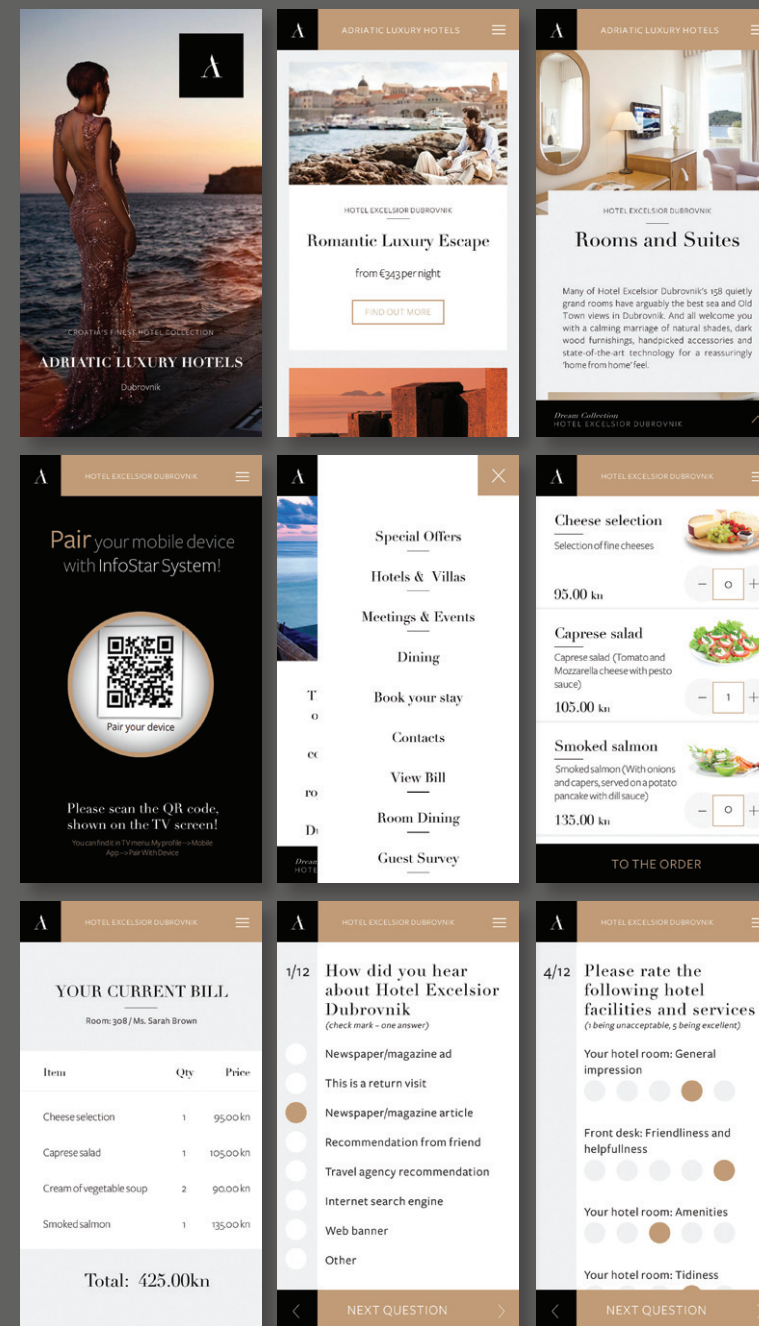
A

CROATIA'S FINEST HOTEL COLLECTION

ADRIATIC LUXURY HOTELS

Dubrovnik

A ADRIATIC LUXURY HOTELS

HOTEL EXCELSIOR DUBROVNIK

Romantic Luxury Escape

from €343 per night

FIND OUT MORE

A ADRIATIC LUXURY HOTELS

HOTEL EXCELSIOR DUBROVNIK

Rooms and Suites

Many of Hotel Excelsior Dubrovnik's 158 quietly grand rooms have arguably the best sea and Old Town views in Dubrovnik. And all welcome you with a calming marriage of natural shades, dark wood furnishings, handpicked accessories and state-of-the-art technology for a reassuringly 'home from home' feel.

Dream Collection
HOTEL EXCELSIOR DUBROVNIK

A HOTEL EXCELSIOR DUBROVNIK

Pair your mobile device with InfoStar System!

Pair your device

Please scan the QR code, shown on the TV screen!

You can find it in TV menu: My profile --> Mobile App --> Pair With Device

A

Special Offers

Hotels & Villas

Meetings & Events

Dining

Book your stay

Contacts

View Bill

Room Dining

Guest Survey

A HOTEL EXCELSIOR DUBROVNIK

Cheese selection
Selection of fine cheeses
95.00 kn
− 0 +

Caprese salad
Caprese salad (Tomato and Mozzarella cheese with pesto sauce)
105.00 kn
− 1 +

Smoked salmon
Smoked salmon (With onions and capers, served on a potato pancake with dill sauce)
135.00 kn
− 0 +

TO THE ORDER

A HOTEL EXCELSIOR DUBROVNIK

YOUR CURRENT BILL

Room: 308 / Ms. Sarah Brown

| Item | Qty | Price |
|---|---|---|
| Cheese selection | 1 | 95.00kn |
| Caprese salad | 1 | 105.00kn |
| Cream of vegetable soup | 2 | 90.00kn |
| Smoked salmon | 1 | 135.00kn |

Total: 425.00kn

A HOTEL EXCELSIOR DUBROVNIK

1/12 How did you hear about Hotel Excelsior Dubrovnik
(check mark – one answer)

Newspaper/magazine ad
This is a return visit
Newspaper/magazine article
Recommendation from friend
Travel agency recommendation
Internet search engine
Web banner
Other

NEXT QUESTION

A HOTEL EXCELSIOR DUBROVNIK

4/12 Please rate the following hotel facilities and services
(1 being unacceptable, 5 being excellent)

Your hotel room: General impression

Front desk: Friendliness and helpfullness

Your hotel room: Amenities

Your hotel room: Tidiness

NEXT QUESTION